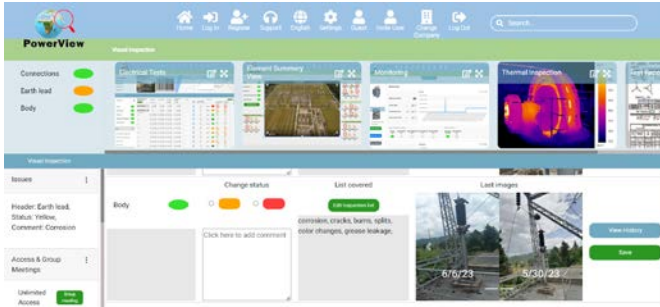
PowerView

Home Log In Register Support English Settings Guest Invite User Change Company Log Out

Search...

Visual Inspection

Connections

Earth lead

Body

Electrical Tests

Element Summary View

Monitoring

Thermal Inspection

Visual Inspection

Issues

Header: Earth lead, Status: Yellow, Comment: Corrosion

Access & Group Meetings

Unlimited Access

Change status

Body

Click here to add comment

List covered

Edit Inspection list

corrosion, cracks, burns, splits, color changes, grease leakage,

Last images

6/6/23

5/30/23

View History

Save